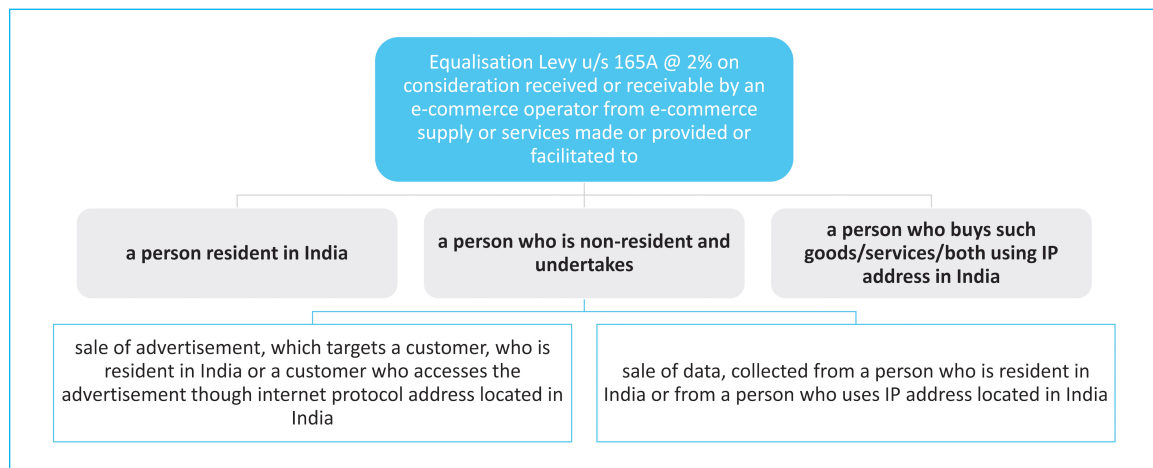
Equalisation Levy u/s 165A @ 2% on consideration received or receivable by an e-commerce operator from e-commerce supply or services made or provided or facilitated to

a person resident in India

a person who is non-resident and undertakes

a person who buys such goods/services/both using IP address in India

sale of advertisement, which targets a customer, who is resident in India or a customer who accesses the advertisement though internet protocol address located in India

sale of data, collected from a person who is resident in India or from a person who uses IP address located in India